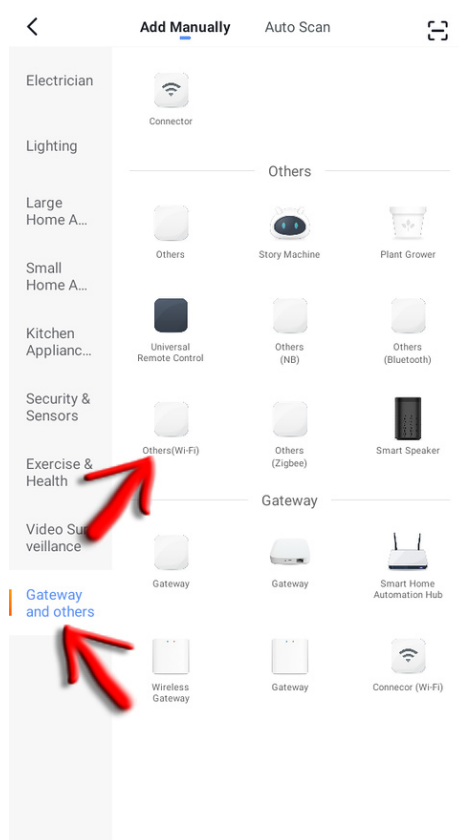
Add Manually    Auto Scan

Electrician

Lighting

Large Home A...

Small Home A...

Kitchen Applianc...

Security & Sensors

Exercise & Health

Video Surveillance

Gateway and others

Connector

Others

Others

Story Machine

Plant Grower

Universal Remote Control

Others (NB)

Others (Bluetooth)

Others(Wi-Fi)

Others (Zigbee)

Smart Speaker

Gateway

Gateway

Gateway

Smart Home Automation Hub

Wireless Gateway

Gateway

Connecor (Wi-Fi)